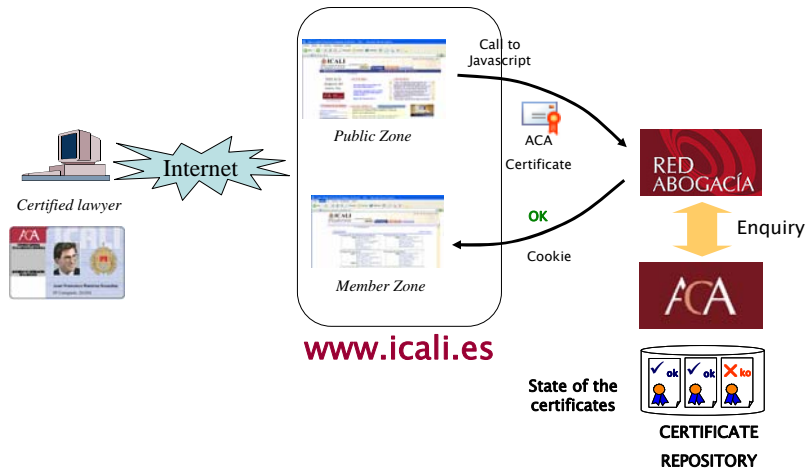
Certified lawyer

Internet

Public Zone

Member Zone

www.icali.es

Call to Javascript

ACA Certificate

OK

Cookie

RED ABOGACÍA

Enquiry

ACA

ok ok ko

State of the certificates

CERTIFICATE REPOSITORY